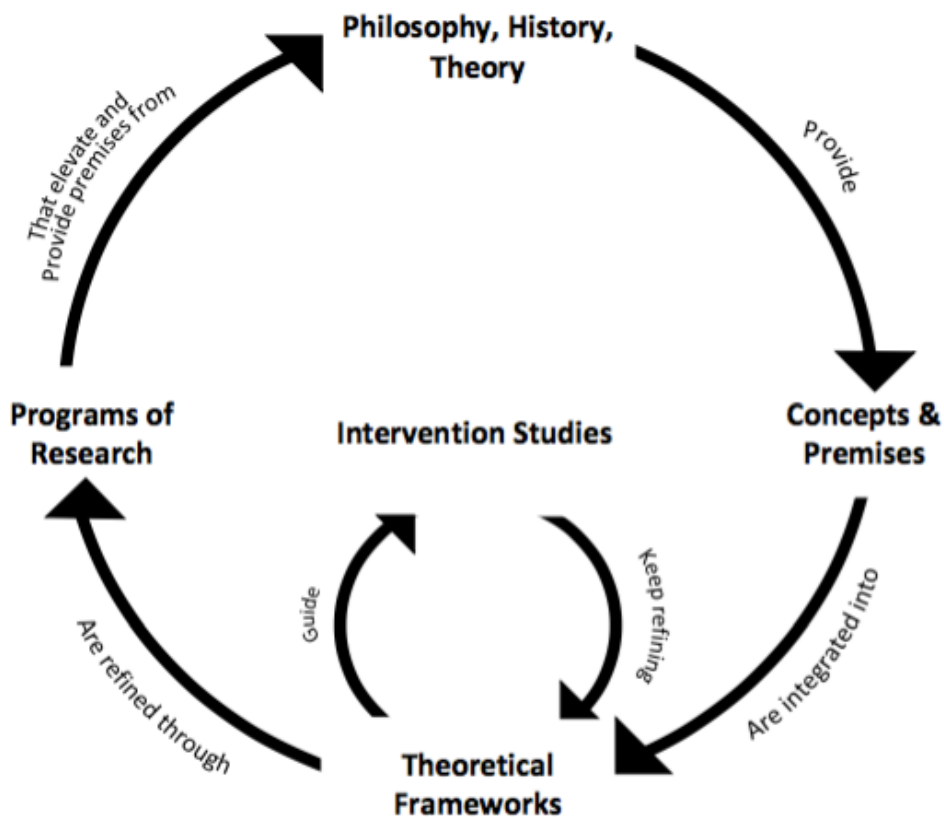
Philosophy, History, Theory

Provide

Concepts & Premises

Are integrated into

Theoretical Frameworks

Are refined through

Programs of Research

That elevate and Provide premises from

Intervention Studies

Keep refining

Guide